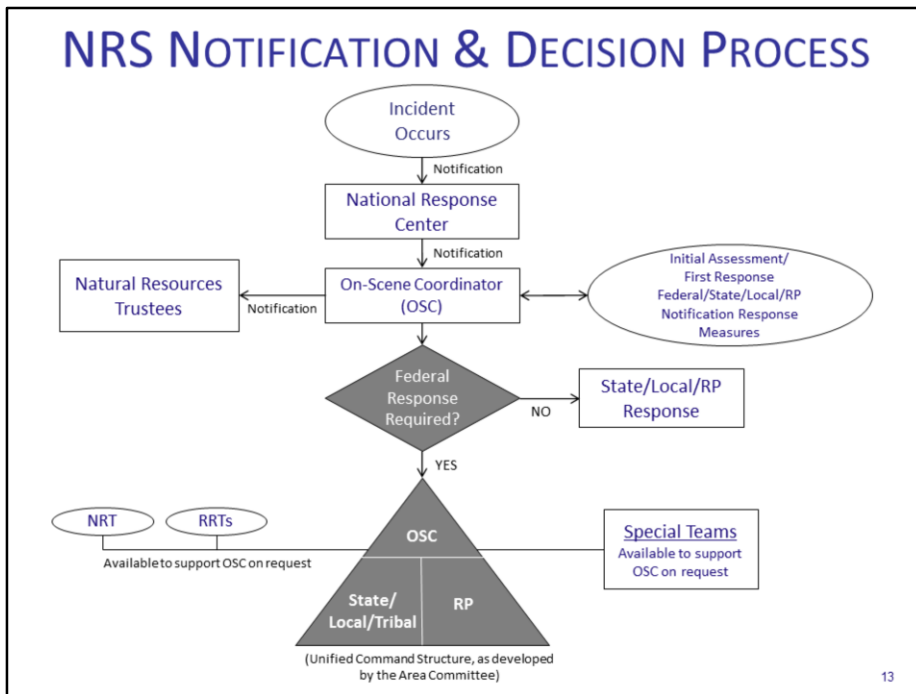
NRS NOTIFICATION & DECISION PROCESS

Incident Occurs

Notification

National Response Center

Notification

Natural Resources Trustees

Notification

On-Scene Coordinator (OSC)

Initial Assessment/ First Response Federal/State/Local/RP Notification Response Measures

Federal Response Required?

NO

State/Local/RP Response

YES

NRT

RRTs

Available to support OSC on request

OSC

State/ Local/Tribal

RP

Special Teams
Available to support OSC on request

(Unified Command Structure, as developed by the Area Committee)

13